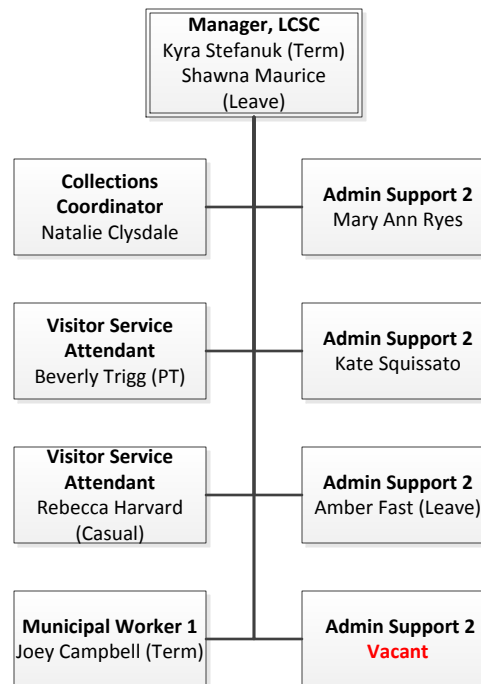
**Manager, LCSC**
Kyra Stefanuk (Term)
Shawna Maurice (Leave)

**Collections Coordinator**
Natalie Clysdale

**Admin Support 2**
Mary Ann Ryes

**Visitor Service Attendant**
Beverly Trigg (PT)

**Admin Support 2**
Kate Squissato

**Visitor Service Attendant**
Rebecca Harvard (Casual)

**Admin Support 2**
Amber Fast (Leave)

**Municipal Worker 1**
Joey Campbell (Term)

**Admin Support 2**
**Vacant**